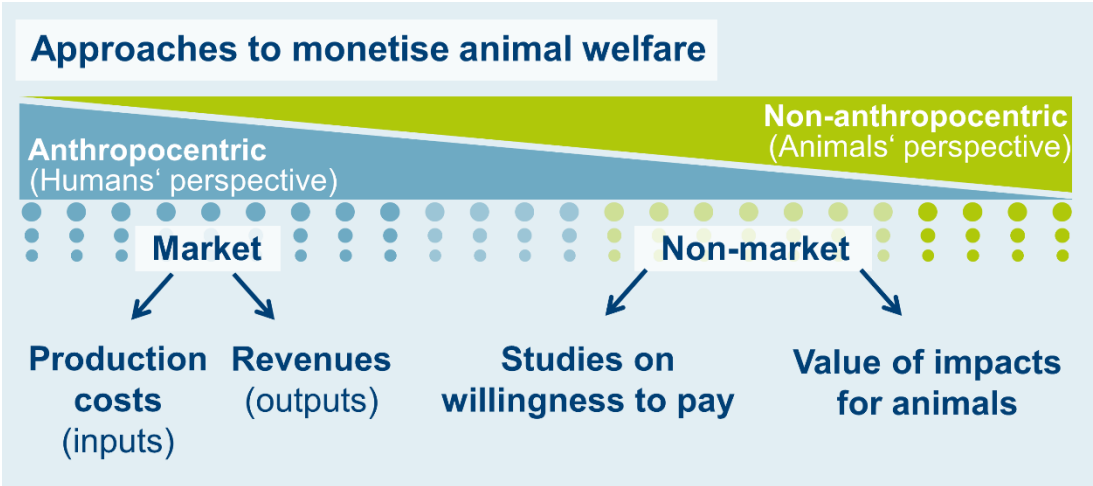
Approaches to monetise animal welfare

Anthropocentric
(Humans‘ perspective)

Non-anthropocentric
(Animals‘ perspective)

Market

Non-market

Production costs
(inputs)

Revenues
(outputs)

Studies on willingness to pay

Value of impacts for animals